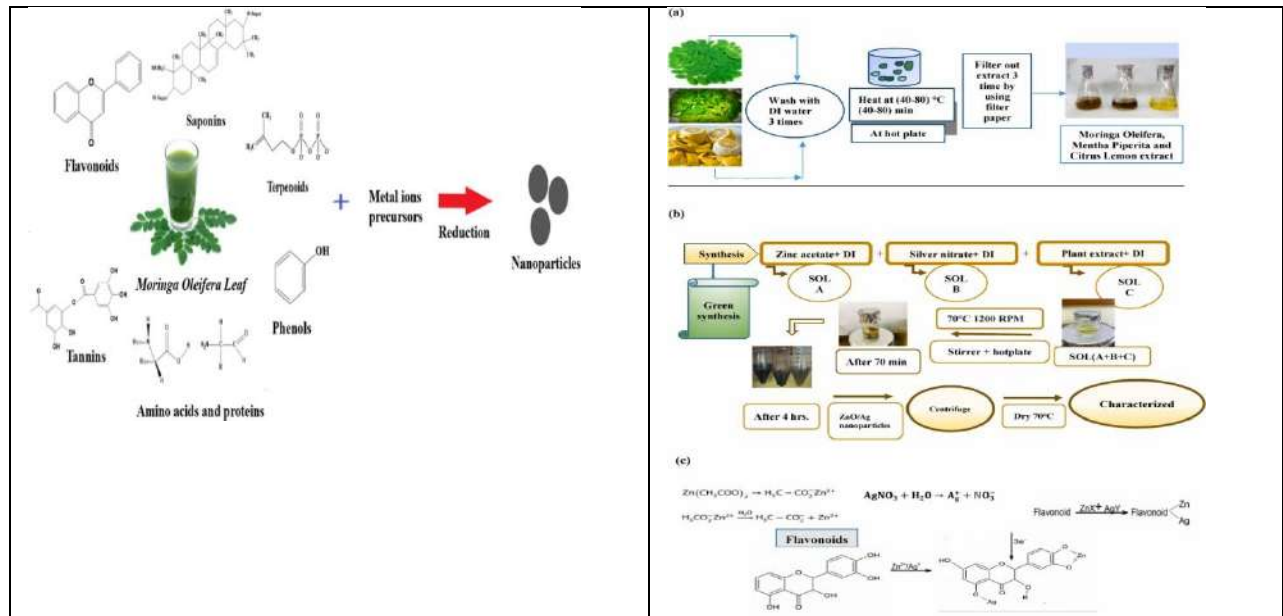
Flavonoids

Saponins

Terpenoids

Moringa Oleifera Leaf

Tannins

Phenols

Amino acids and proteins

+

Metal ions precursors

Reduction

Nanoparticles

(a)

Wash with DI water 3 times

Heat at (40-80) °C (40-80) min

At hot plate

Filter out extract 3 time by using filter paper

Moringa Oleifera, Mentha Piperita and Citrus Lemon extract

(b)

Synthesis

Green synthesis

Zinc acetate+ DI

SOL A

+

Silver nitrate+ DI

SOL B

+

Plant extract+ DI

SOL C

70°C 1200 RPM

After 70 min

Stirrer + hotplate

SOL(A+B+C)

After 4 hrs.

ZnO/Ag nanoparticles

Centrifuge

Dry 70°C

Characterized

(c)

$Zn(CH_3COO)_2 \rightarrow H_3C-CO_2^- Zn^{2+}$

$AgNO_3 + H_2O \rightarrow A_g^+ + NO_3^-$

$H_3CO_2^- Zn^{2+} \xrightarrow{H_2O} H_3C-CO_2^- + Zn^{2+}$

Flavonoid $\xrightarrow{ZnX + AgY}$ Flavonoid $\langle^{Zn}_{Ag}$

Flavonoids

$Zn^{2+}/Ag^+$

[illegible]